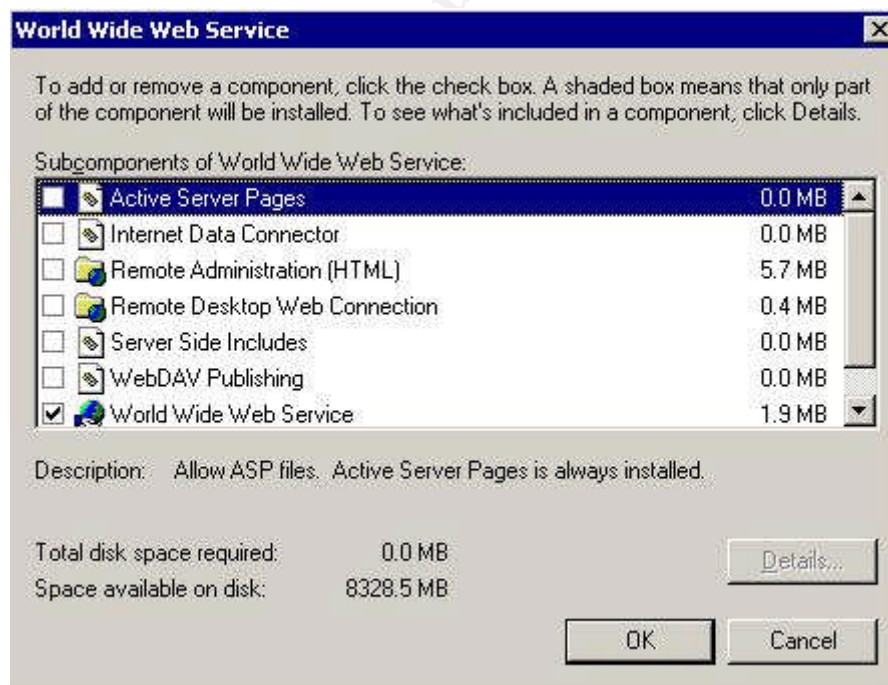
World Wide Web Service

To add or remove a component, click the check box. A shaded box means that only part of the component will be installed. To see what's included in a component, click Details.

Subcomponents of World Wide Web Service:

| | | |
|---|---|---|
| ☐ | Active Server Pages | 0.0 MB |
| ☐ | Internet Data Connector | 0.0 MB |
| ☐ | Remote Administration (HTML) | 5.7 MB |
| ☐ | Remote Desktop Web Connection | 0.4 MB |
| ☐ | Server Side Includes | 0.0 MB |
| ☐ | WebDAV Publishing | 0.0 MB |
| ☑ | World Wide Web Service | 1.9 MB |

Description: Allow ASP files. Active Server Pages is always installed.

Total disk space required: 0.0 MB
Space available on disk: 8328.5 MB

Details...

OK

Cancel